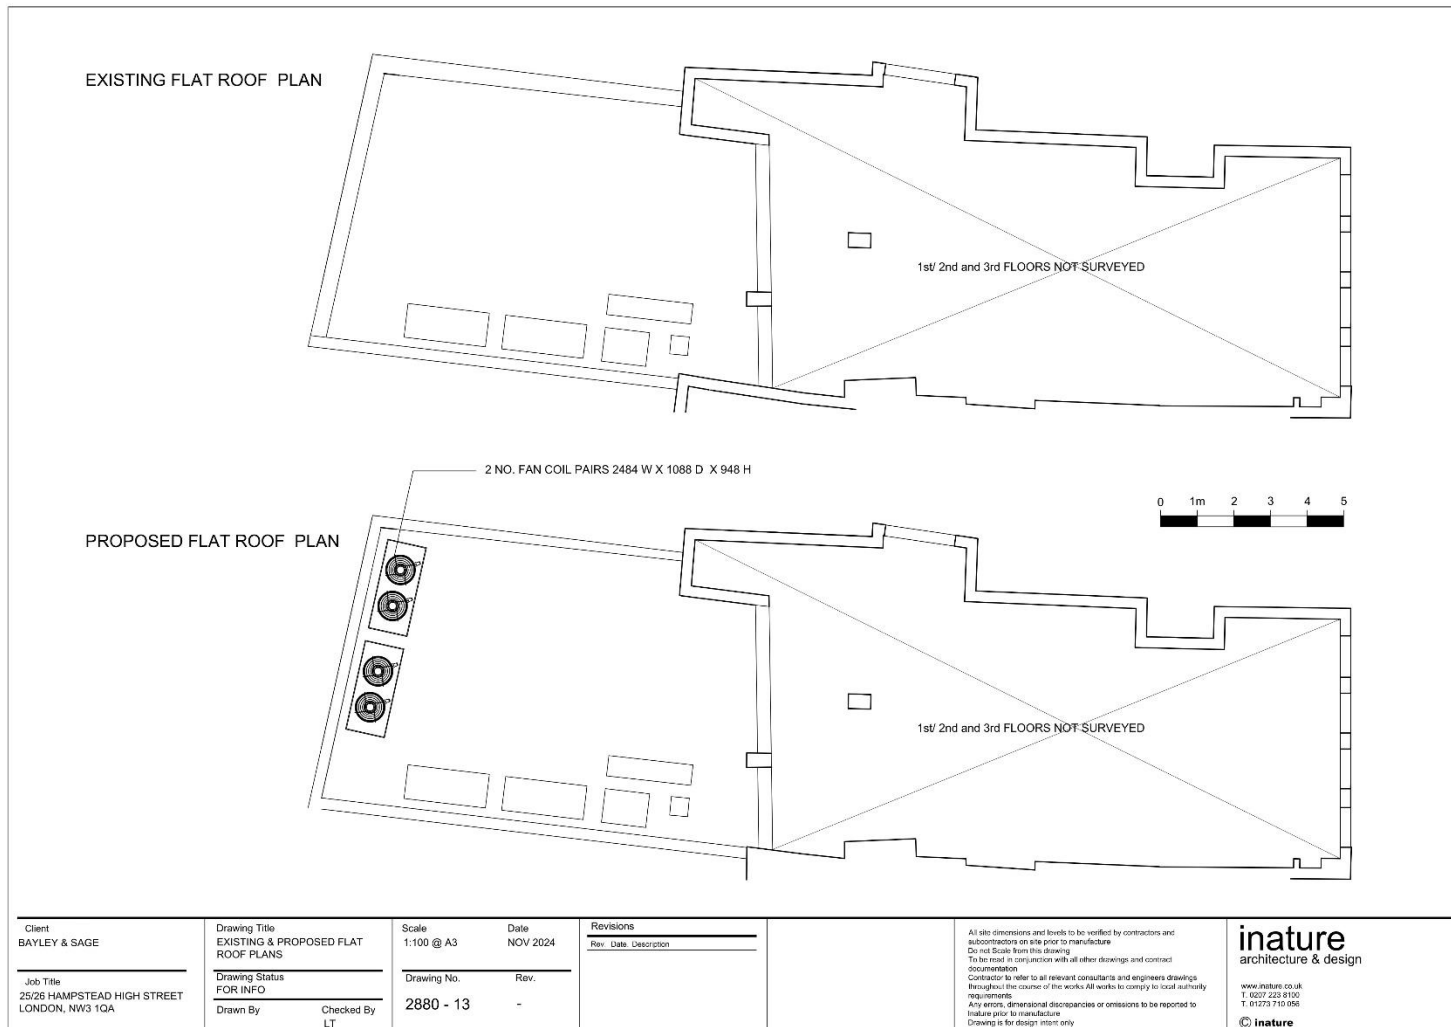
EXISTING FLAT ROOF PLAN

1st/ 2nd and 3rd FLOORS NOT SURVEYED

2 NO. FAN COIL PAIRS 2484 W X 1088 D X 948 H

0 1m 2 3 4 5

PROPOSED FLAT ROOF PLAN

1st/ 2nd and 3rd FLOORS NOT SURVEYED

Client
BAYLEY & SAGE

Job Title
25/26 HAMPSTEAD HIGH STREET
LONDON, NW3 1QA

Drawing Title
EXISTING & PROPOSED FLAT ROOF PLANS

Drawing Status
FOR INFO

Drawn By

Checked By
LT

Scale
1:100 @ A3

Date
NOV 2024

Drawing No.
2880 - 13

Rev.
-

Revisions
Rev. Date. Description

All site dimensions and levels to be verified by contractors and subcontractors on site prior to manufacture
Do not Scale from this drawing
To be read in conjunction with all other drawings and contract documentation
Contractor to refer to all relevant consultants and engineers drawings throughout the course of the works All works to comply to local authority requirements
Any errors, dimensional discrepancies or omissions to be reported to Inature prior to manufacture
Drawing is for design intent only

inature
architecture & design

www.inature.co.uk
T. 0207 223 8100
T. 01273 710 056

© inature